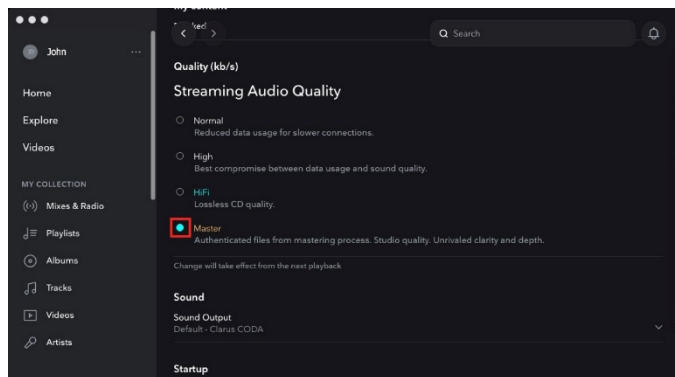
John

Home

Explore

Videos

MY COLLECTION

Mixes & Radio

Playlists

Albums

Tracks

Videos

Artists

My content

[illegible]ked

Search

Quality (kb/s)

Streaming Audio Quality

Normal
Reduced data usage for slower connections.

High
Best compromise between data usage and sound quality.

HiFi
Lossless CD quality.

Master
Authenticated files from mastering process. Studio quality. Unrivaled clarity and depth.

Change will take effect from the next playback

Sound

Sound Output
Default - Clarus CODA

Startup